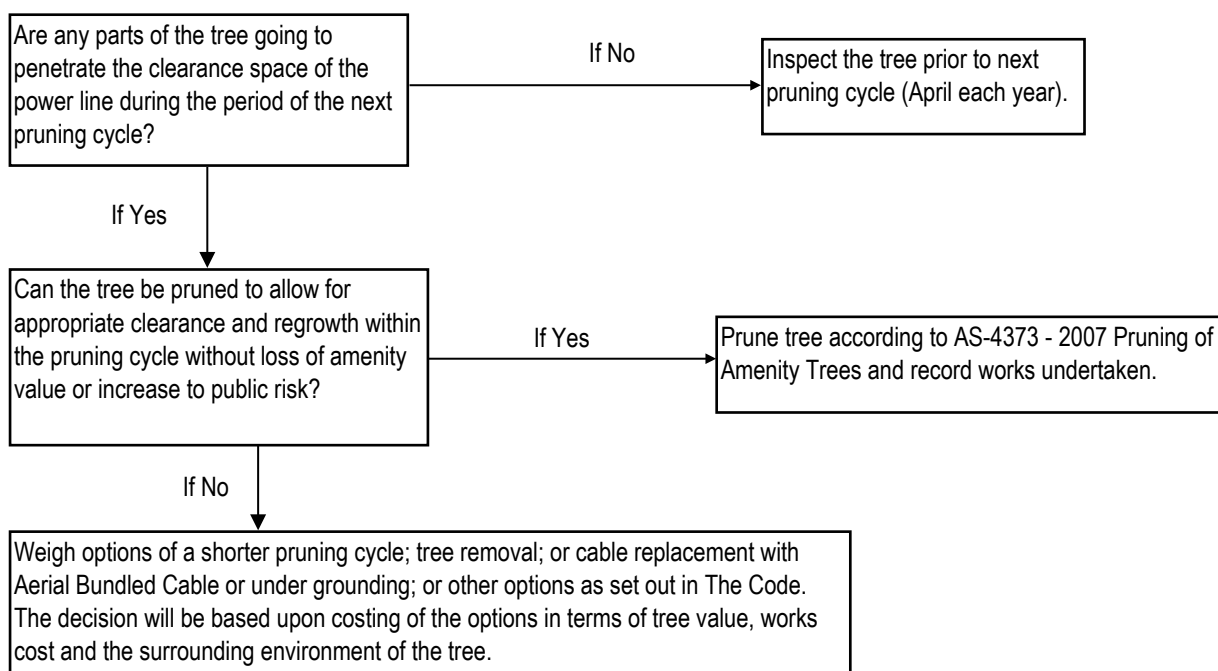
Are any parts of the tree going to penetrate the clearance space of the power line during the period of the next pruning cycle?

If No

Inspect the tree prior to next pruning cycle (April each year).

If Yes

Can the tree be pruned to allow for appropriate clearance and regrowth within the pruning cycle without loss of amenity value or increase to public risk?

If Yes

Prune tree according to AS-4373 - 2007 Pruning of Amenity Trees and record works undertaken.

If No

Weigh options of a shorter pruning cycle; tree removal; or cable replacement with Aerial Bundled Cable or under grounding; or other options as set out in The Code. The decision will be based upon costing of the options in terms of tree value, works cost and the surrounding environment of the tree.